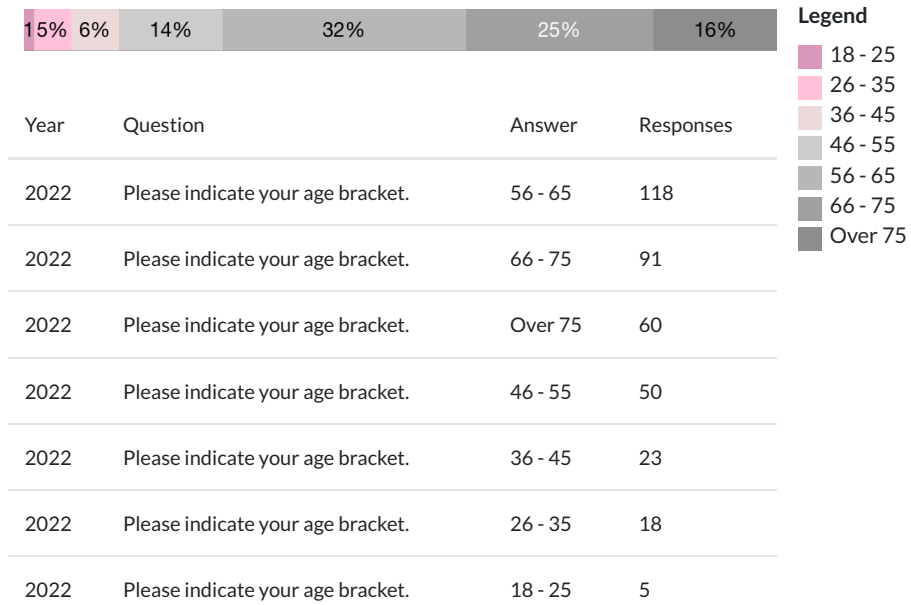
1 5% 6% 14% 32% 25% 16%

Legend
18 - 25
26 - 35
36 - 45
46 - 55
56 - 65
66 - 75
Over 75

| Year | Question | Answer | Responses |
|---|---|---|---|
| 2022 | Please indicate your age bracket. | 56 - 65 | 118 |
| 2022 | Please indicate your age bracket. | 66 - 75 | 91 |
| 2022 | Please indicate your age bracket. | Over 75 | 60 |
| 2022 | Please indicate your age bracket. | 46 - 55 | 50 |
| 2022 | Please indicate your age bracket. | 36 - 45 | 23 |
| 2022 | Please indicate your age bracket. | 26 - 35 | 18 |
| 2022 | Please indicate your age bracket. | 18 - 25 | 5 |